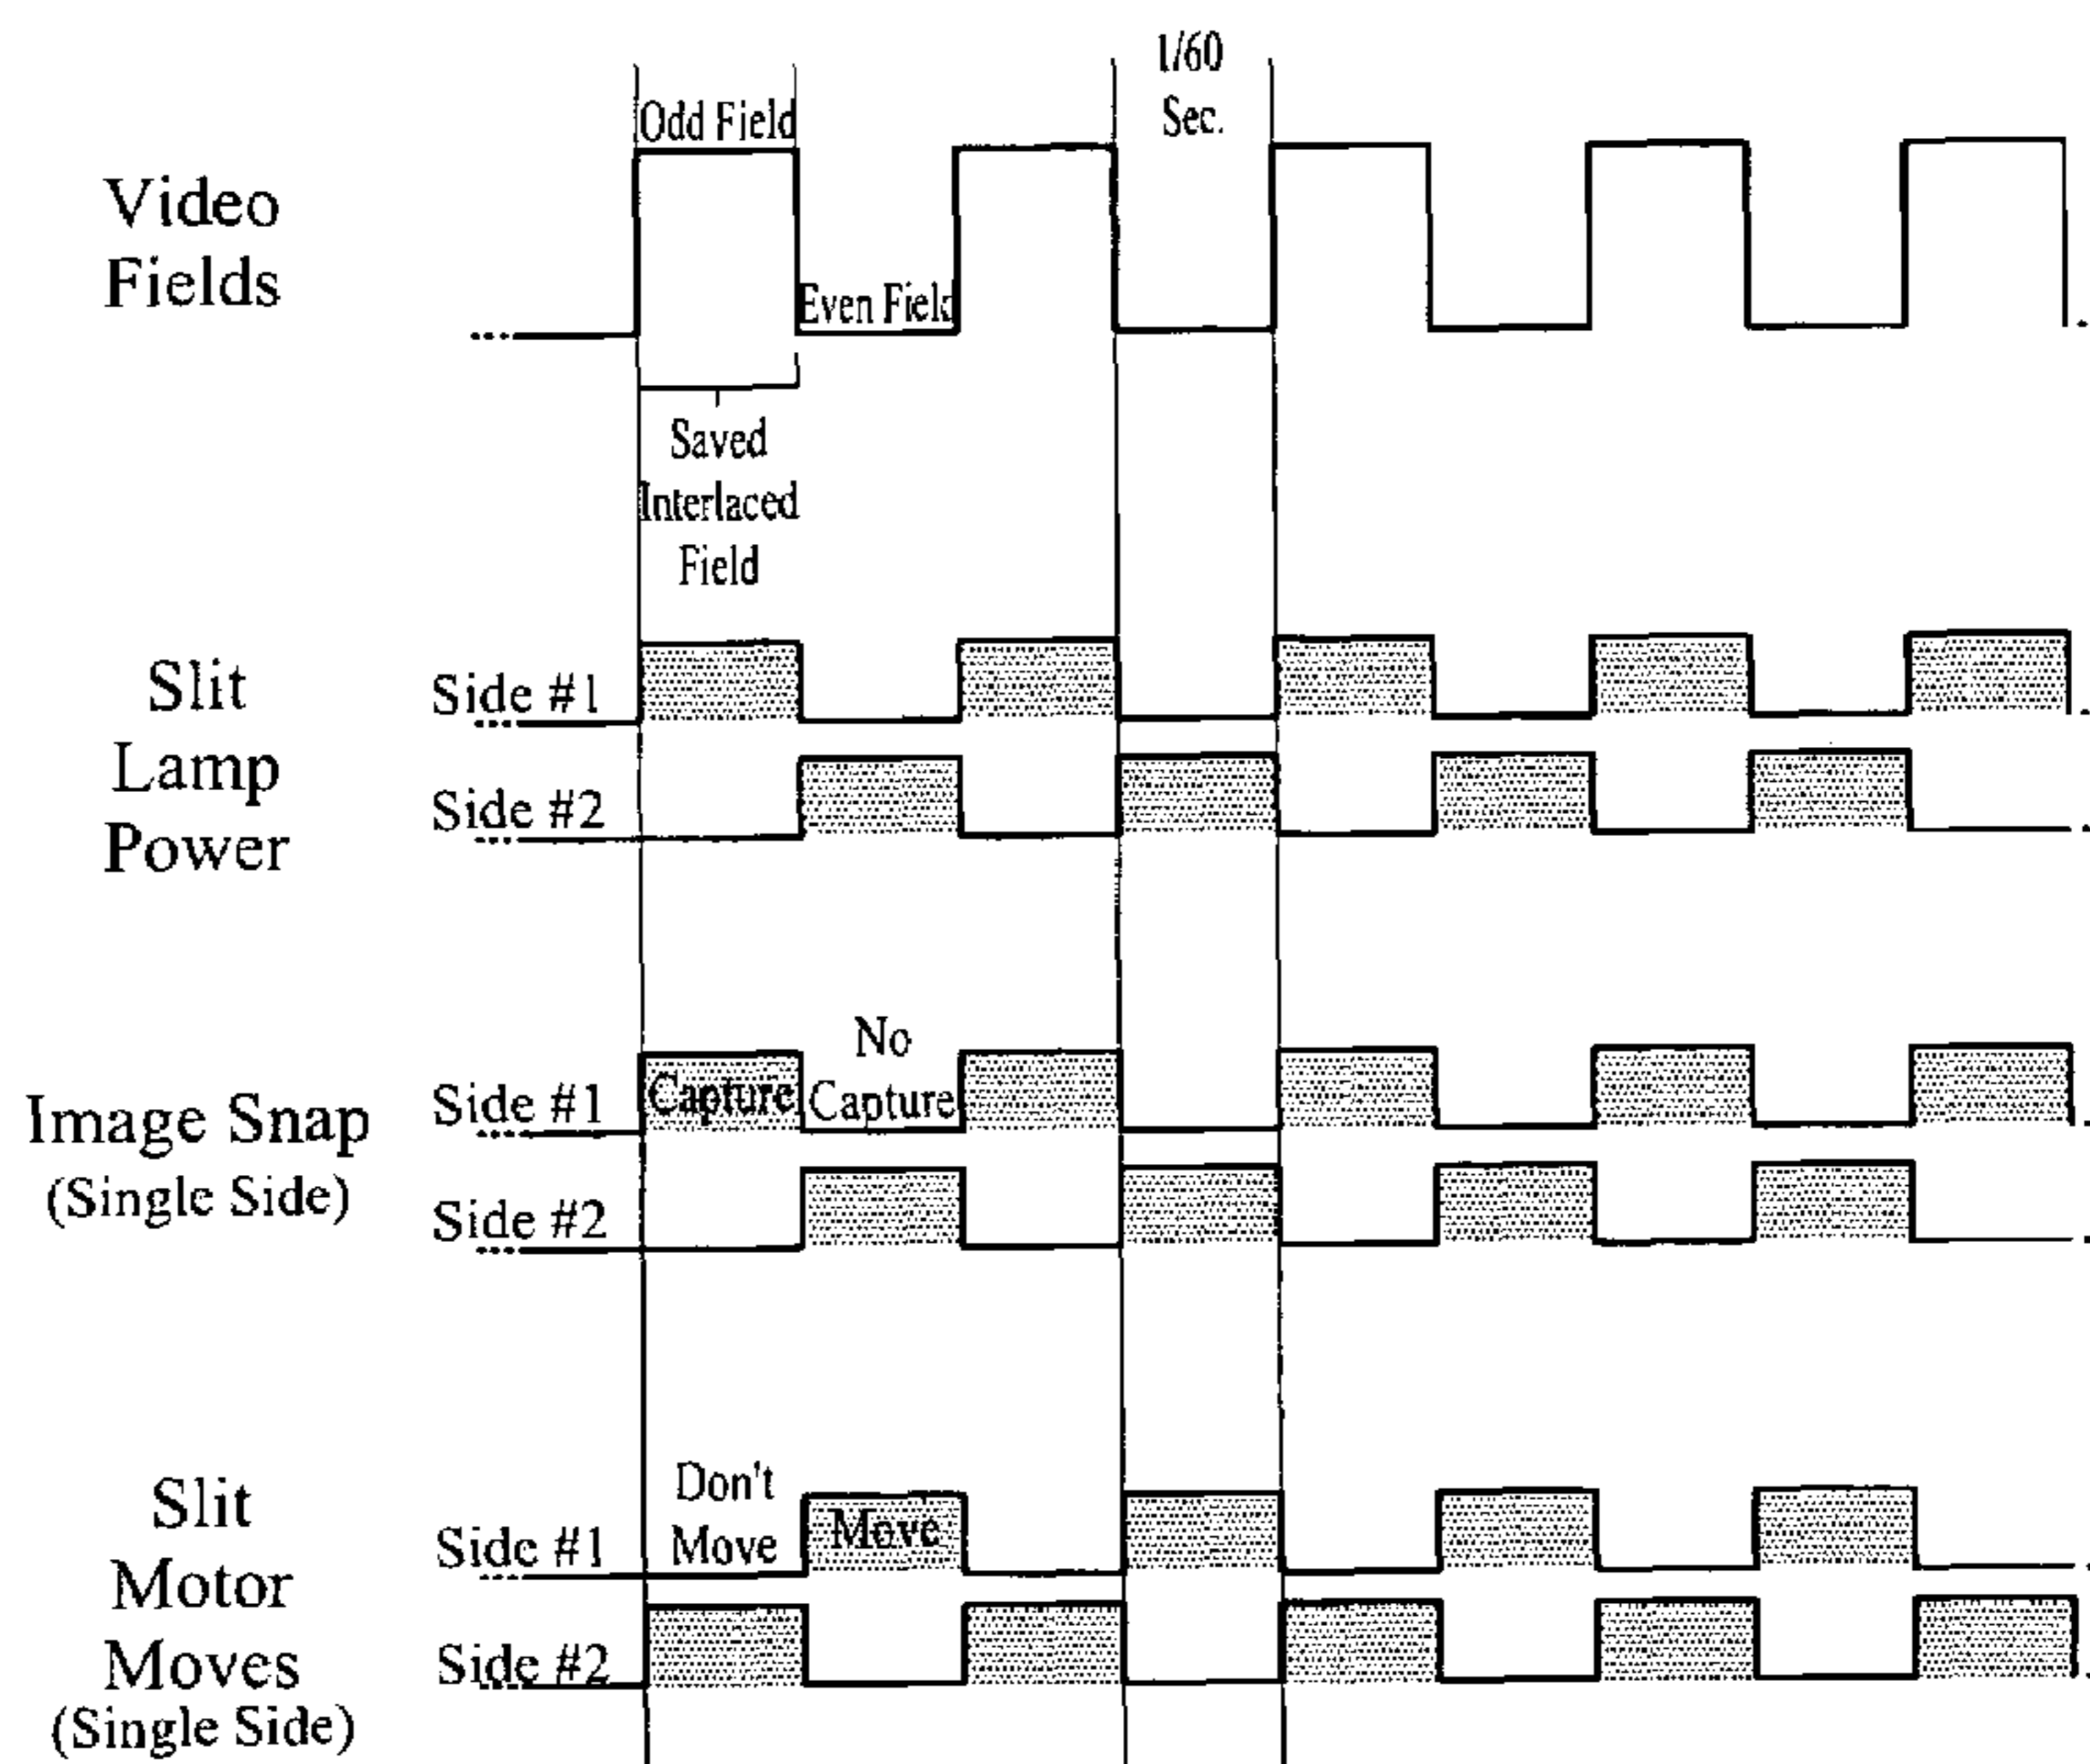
1/60 Sec.

Odd Field

Video Fields

Even Field

Saved Interlaced Field

Slit Lamp Power

Side #1

Side #2

Image Snap (Single Side)

Side #1

Capture

No Capture

Side #2

Slit Motor Moves (Single Side)

Side #1

Don't Move

Move

Side #2